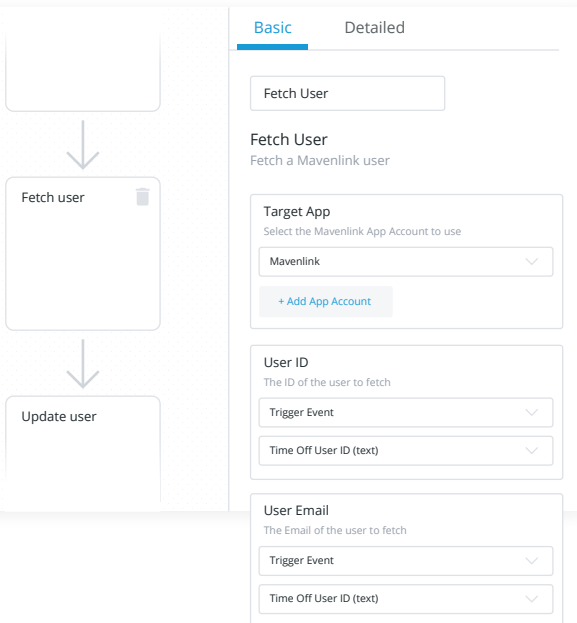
Fetch user

Update user

Basic Detailed

Fetch User

Fetch User
Fetch a Mavenlink user

Target App
Select the Mavenlink App Account to use

Mavenlink

+ Add App Account

User ID
The ID of the user to fetch

Trigger Event

Time Off User ID (text)

User Email
The Email of the user to fetch

Trigger Event

Time Off User ID (text)